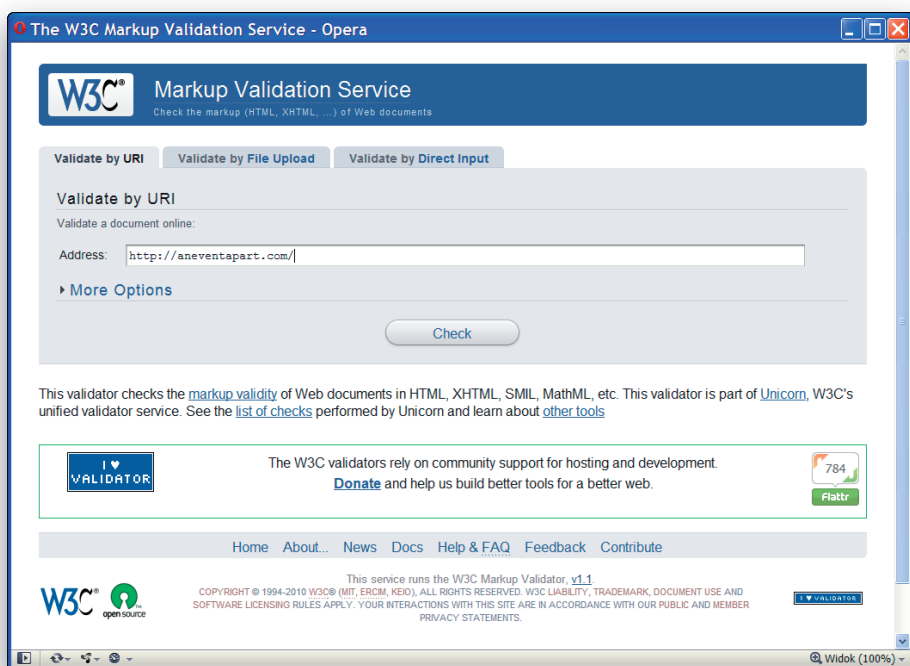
The W3C Markup Validation Service - Opera

W3C®

Markup Validation Service
Check the markup (HTML, XHTML, ...) of Web documents

Validate by URI | Validate by File Upload | Validate by Direct Input

Validate by URI

Validate a document online:

Address: http://aneventapart.com/

More Options

Check

This validator checks the markup validity of Web documents in HTML, XHTML, SMIL, MathML, etc. This validator is part of Unicorn, W3C's unified validator service. See the list of checks performed by Unicorn and learn about other tools

I ♥ VALIDATOR

The W3C validators rely on community support for hosting and development.
Donate and help us build better tools for a better web.

784
Flattr

Home About... News Docs Help & FAQ Feedback Contribute

W3C® open source

This service runs the W3C Markup Validator, v1.1.
COPYRIGHT © 1994-2010 W3C® (MIT, ERCIM, KEIO), ALL RIGHTS RESERVED. W3C LIABILITY, TRADEMARK, DOCUMENT USE AND SOFTWARE LICENSING RULES APPLY. YOUR INTERACTIONS WITH THIS SITE ARE IN ACCORDANCE WITH OUR PUBLIC AND MEMBER PRIVACY STATEMENTS.

I ♥ VALIDATOR

Widok (100%)